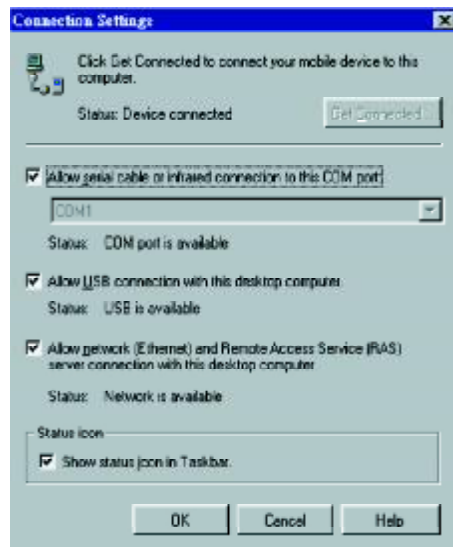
Connection Settings

Click Get Connected to connect your mobile device to this computer.

Status: Device connected

Get Connected

Allow serial cable or infrared connection to this COM port:

COM1

Status: COM port is available

Allow USB connection with this desktop computer.

Status: USB is available

Allow network (Ethernet) and Remote Access Service (RAS) server connection with this desktop computer.

Status: Network is available

Status icon

Show status icon in Taskbar.

OK

Cancel

Help